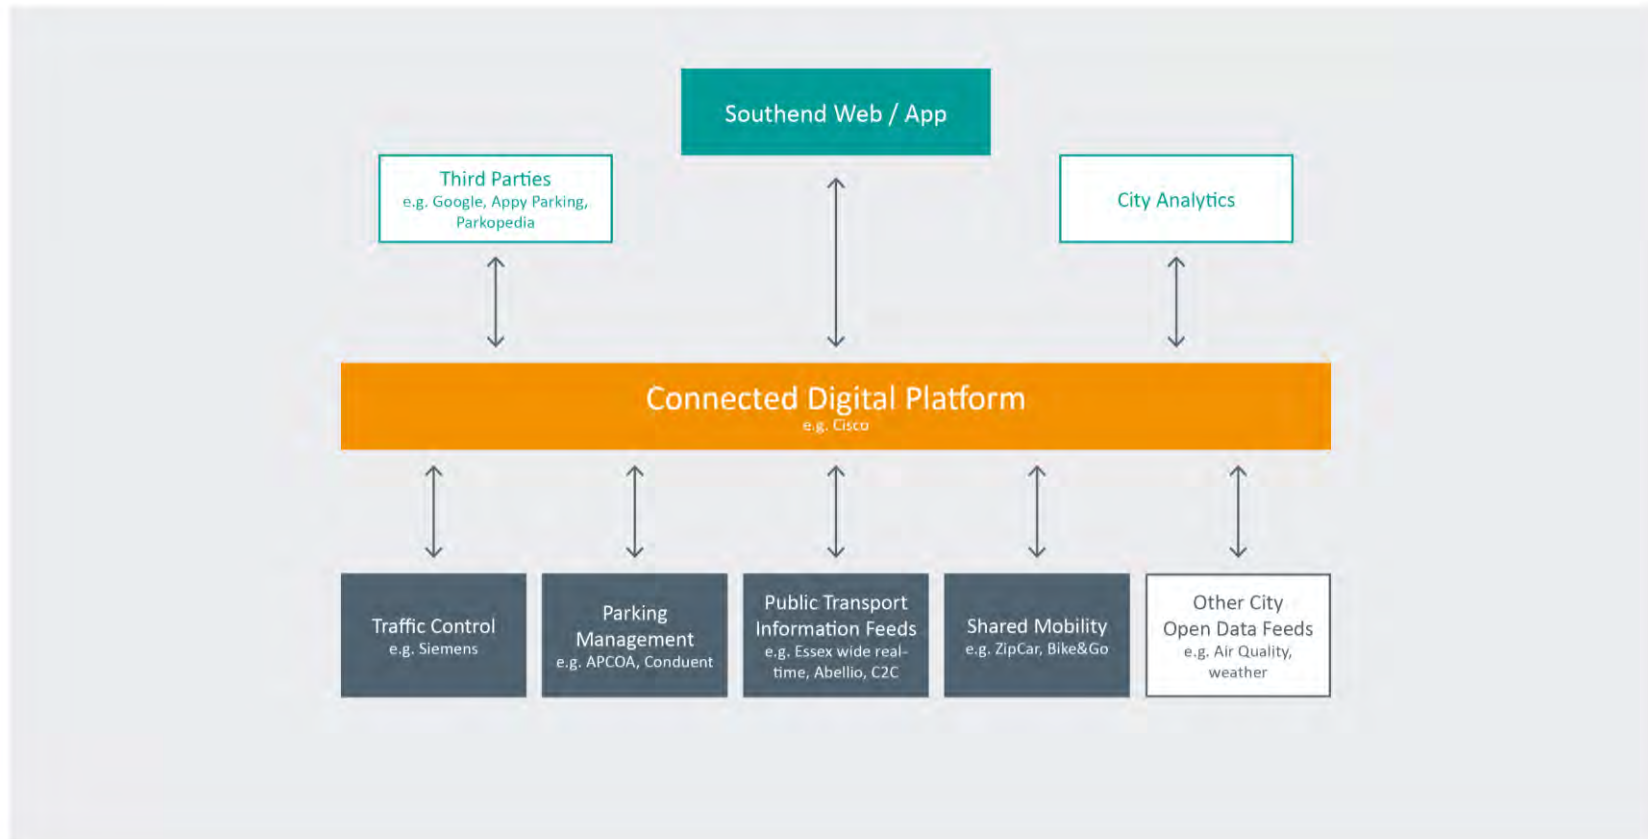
Southend Web / App

Third Parties
e.g. Google, Appy Parking, Parkopedia

City Analytics

Connected Digital Platform
e.g. Cisco

Traffic Control
e.g. Siemens

Parking Management
e.g. APCOA, Conduent

Public Transport Information Feeds
e.g. Essex wide real-time, Abellio, C2C

Shared Mobility
e.g. ZipCar, Bike&Go

Other City Open Data Feeds
e.g. Air Quality, weather